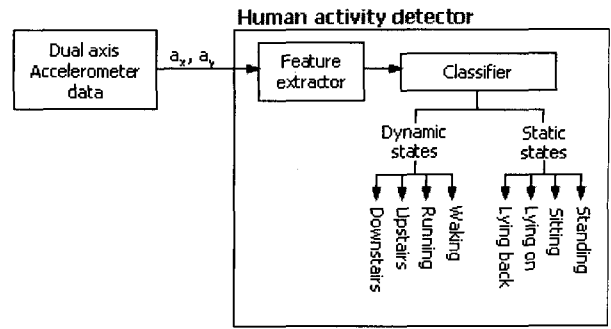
Human activity detector

Dual axis Accelerometer data

$a_x, a_y$

Feature extractor

Classifier

Dynamic states

Static states

Downstairs

Upstairs

Running

Waking

Lying back

Lying on

Sitting

Standing